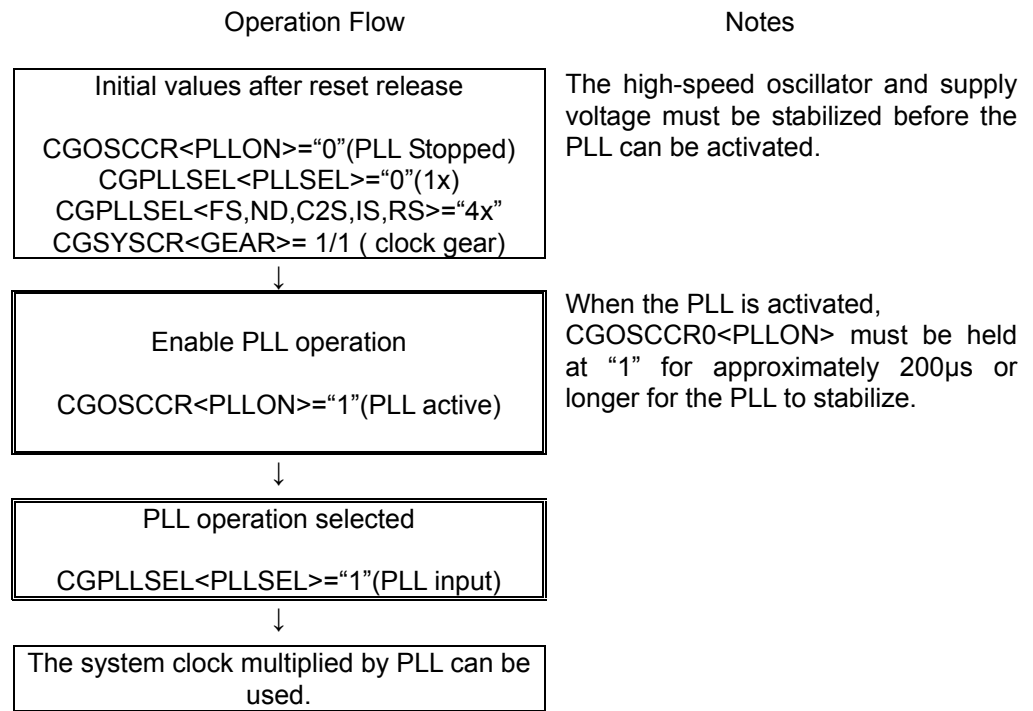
Operation Flow

Notes

Initial values after reset release

CGOSCCR<PLLON>="0"(PLL Stopped)
CGPLLSEL<PLLSEL>="0"(1x)
CGPLLSEL<FS,ND,C2S,IS,RS>="4x"
CGSYSCR<GEAR>= 1/1 ( clock gear)

The high-speed oscillator and supply voltage must be stabilized before the PLL can be activated.

↓

Enable PLL operation

CGOSCCR<PLLON>="1"(PLL active)

When the PLL is activated, CGOSCCR0<PLLON> must be held at "1" for approximately 200μs or longer for the PLL to stabilize.

↓

PLL operation selected

CGPLLSEL<PLLSEL>="1"(PLL input)

↓

The system clock multiplied by PLL can be used.